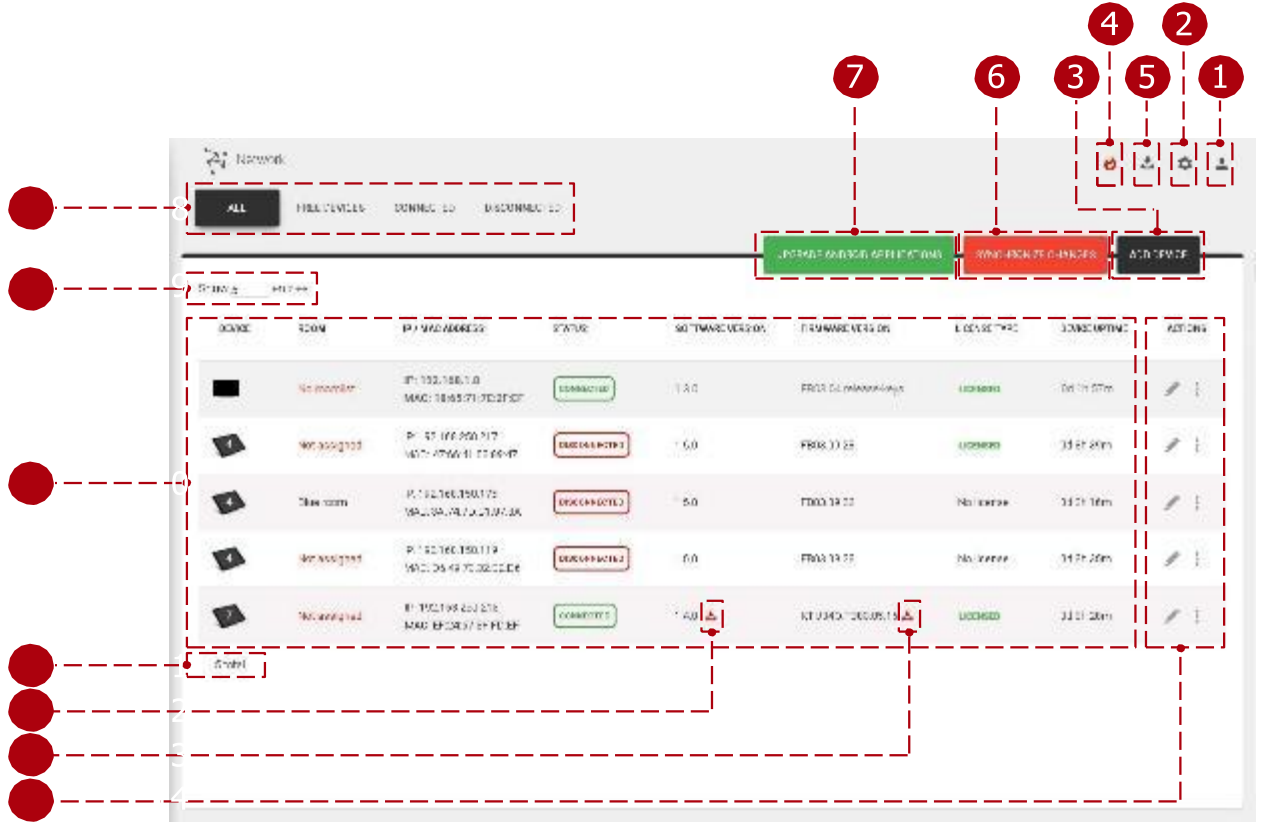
7
6
3
4
5
2
1

Network

8
ALL
FREE DEVICES
CONNECTED
DISCONNECTED

UPGRADE ANDROID APPLICATIONS
SYNCHRONIZE CHANGES
ADD DEVICE

9
Show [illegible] entries

10

| DEVICE | ROOM | IP / MAC ADDRESS | STATUS | SOFTWARE VERSION | FIRMWARE VERSION | LICENSE TYPE | CONNECT TIME | ACTIONS |
|---|---|---|---|---|---|---|---|---|
| | No controller | IP: 192.168.1.0 MAC: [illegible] | CONNECTED | 1.3.0 | FB03.04 release-keys | LICENSED | 0d 1h 57m | |
| | Not assigned | IP: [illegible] MAC: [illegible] | DISCONNECTED | 1.5.0 | FB03.03.25 | LICENSED | 3d 6h 29m | |
| | Bee room | IP: 192.168.150.175 MAC: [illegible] | DISCONNECTED | 1.5.0 | FB03.03.22 | No license | 3d 2h 16m | |
| | Not assigned | IP: 192.168.150.119 MAC: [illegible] | DISCONNECTED | 1.5.0 | FB03.03.25 | No license | 3d 2h 20m | |
| | Not assigned | IP: 192.168.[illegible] MAC: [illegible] | CONNECTED | 1.4.0 | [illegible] | LICENSED | 3d 3h 28m | |

11
Total
12
13
14